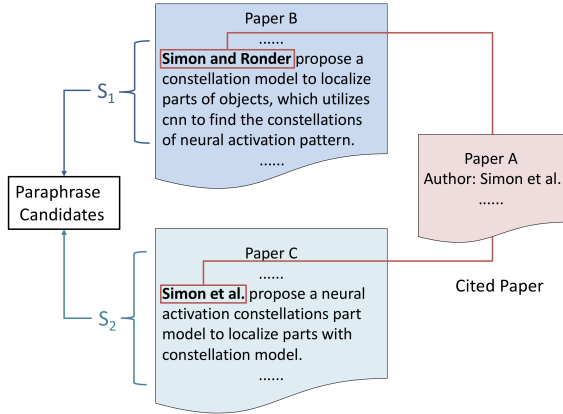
Paper B

......

**Simon and Ronder** propose a constellation model to localize parts of objects, which utilizes cnn to find the constellations of neural activation pattern.

......

$S_1$

Paraphrase Candidates

$S_2$

Paper A
Author: Simon et al.
......

Paper C

......

**Simon et al.** propose a neural activation constellations part model to localize parts with constellation model.

......

Cited Paper